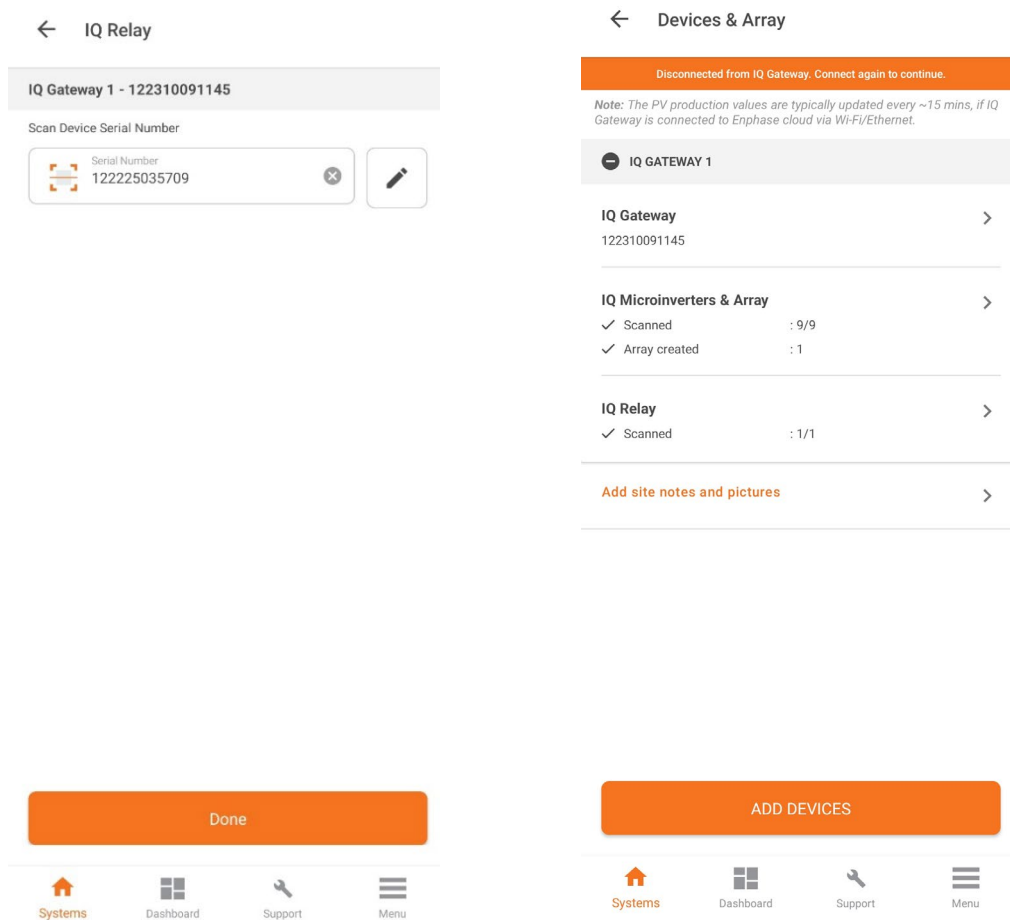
IQ Relay

IQ Gateway 1 - 122310091145

Scan Device Serial Number

Serial Number
122225035709

Done

Systems Dashboard Support Menu

Devices & Array

Disconnected from IQ Gateway. Connect again to continue.

*Note:* The PV production values are typically updated every ~15 mins, if IQ Gateway is connected to Enphase cloud via Wi-Fi/Ethernet.

IQ GATEWAY 1

IQ Gateway
122310091145

IQ Microinverters & Array
Scanned : 9/9
Array created : 1

IQ Relay
Scanned : 1/1

Add site notes and pictures

ADD DEVICES

Systems Dashboard Support Menu